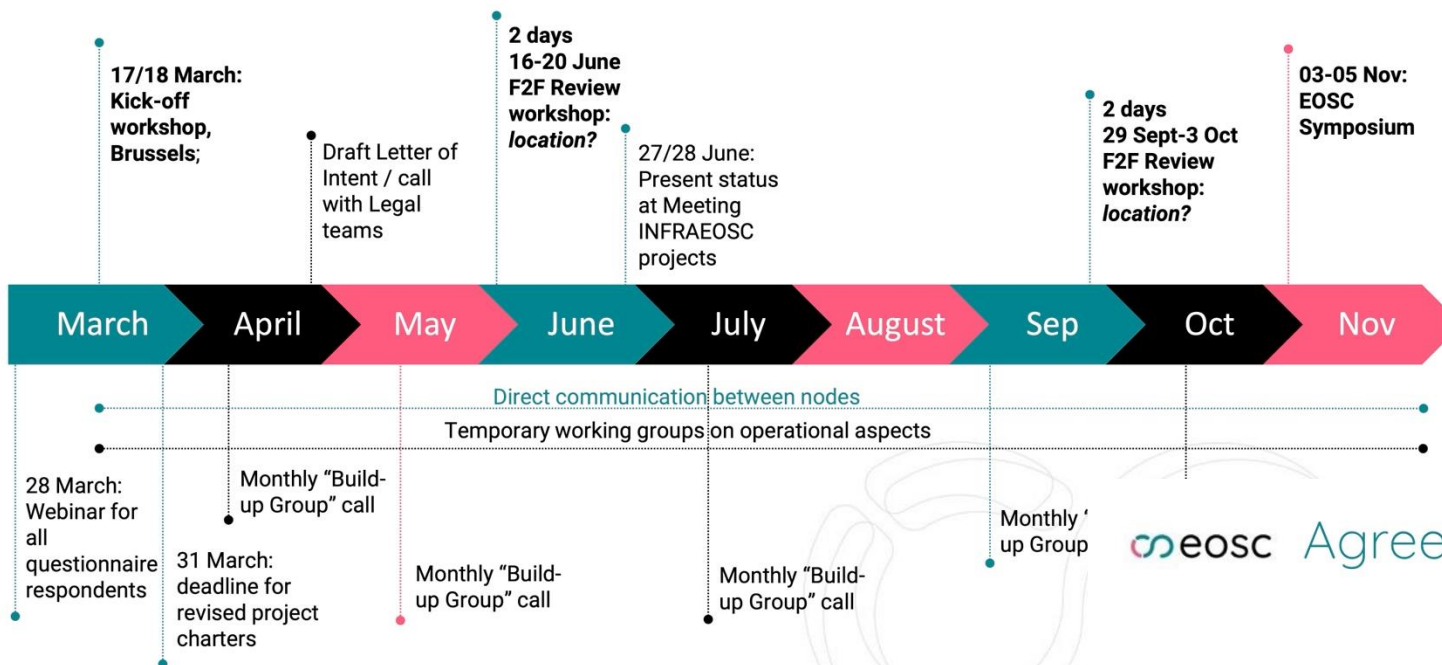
17/18 March: Kick-off workshop, Brussels;

Draft Letter of Intent / call with Legal teams

2 days 16-20 June F2F Review workshop: *location?*

27/28 June: Present status at Meeting INFRAEOSC projects

2 days 29 Sept-3 Oct F2F Review workshop: *location?*

03-05 Nov: EOSC Symposium

March April May June July August Sep Oct Nov

Direct communication between nodes

Temporary working groups on operational aspects

28 March: Webinar for all questionnaire respondents

Monthly "Build-up Group" call

31 March: deadline for revised project charters

Monthly "Build-up Group" call

Monthly "Build-up Group" call

Monthly '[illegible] up Group

eosc Agree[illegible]